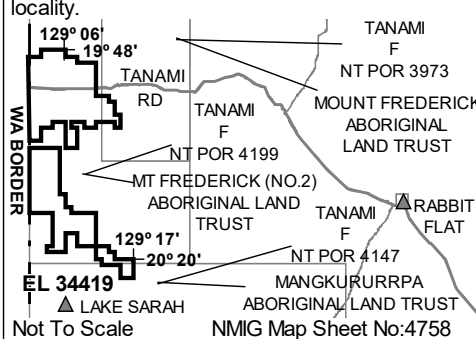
locality.

129° 06'
19° 48'
TANAMI
RD
WA BORDER
TANAMI
F
NT POR 3973
MOUNT FREDERICK
ABORIGINAL
LAND TRUST
TANAMI
F
NT POR 4199
MT FREDERICK (NO.2)
ABORIGINAL LAND
TRUST
TANAMI
F
RABBIT
FLAT
129° 17'
20° 20'
NT POR 4147
EL 34419
MANGKURURRPA
ABORIGINAL LAND TRUST
LAKE SARAH
Not To Scale
NMIG Map Sheet No:4758